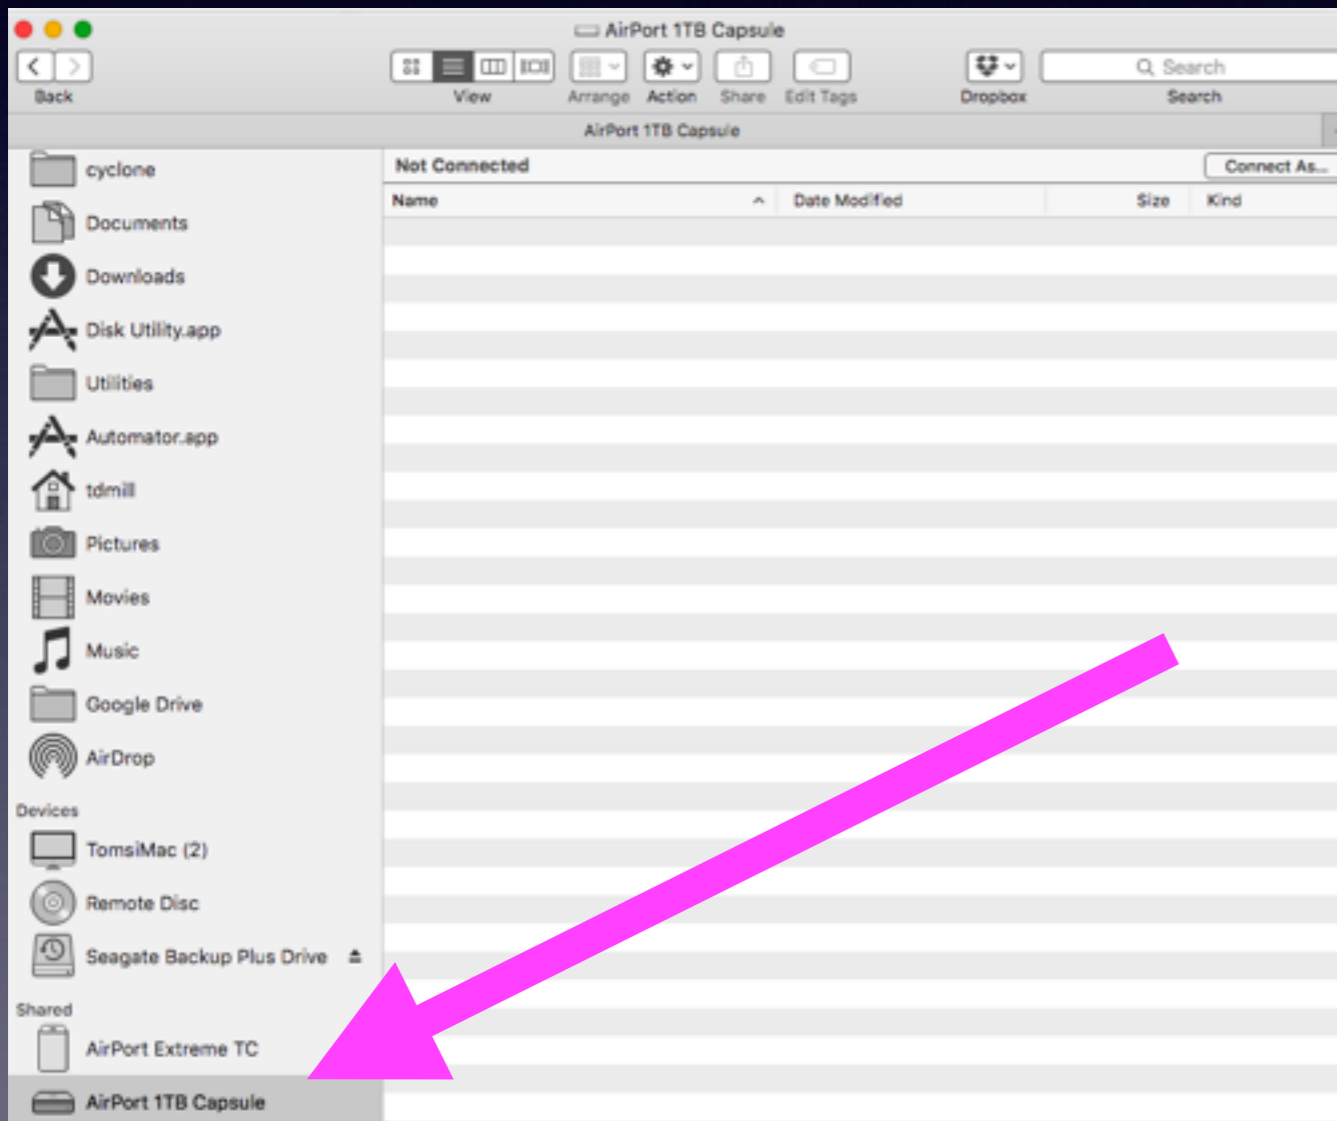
AirPort 1TB Capsule

Back

View

Arrange

Action

Share

Edit Tags

Dropbox

Search

Search

AirPort 1TB Capsule

cyclone

Documents

Downloads

Disk Utility.app

Utilities

Automator.app

tdmill

Pictures

Movies

Music

Google Drive

AirDrop

Devices

TomsiMac (2)

Remote Disc

Seagate Backup Plus Drive

Shared

AirPort Extreme TC

AirPort 1TB Capsule

Not Connected

Connect As...

| Name | Date Modified | Size | Kind |
|---|---|---|---|